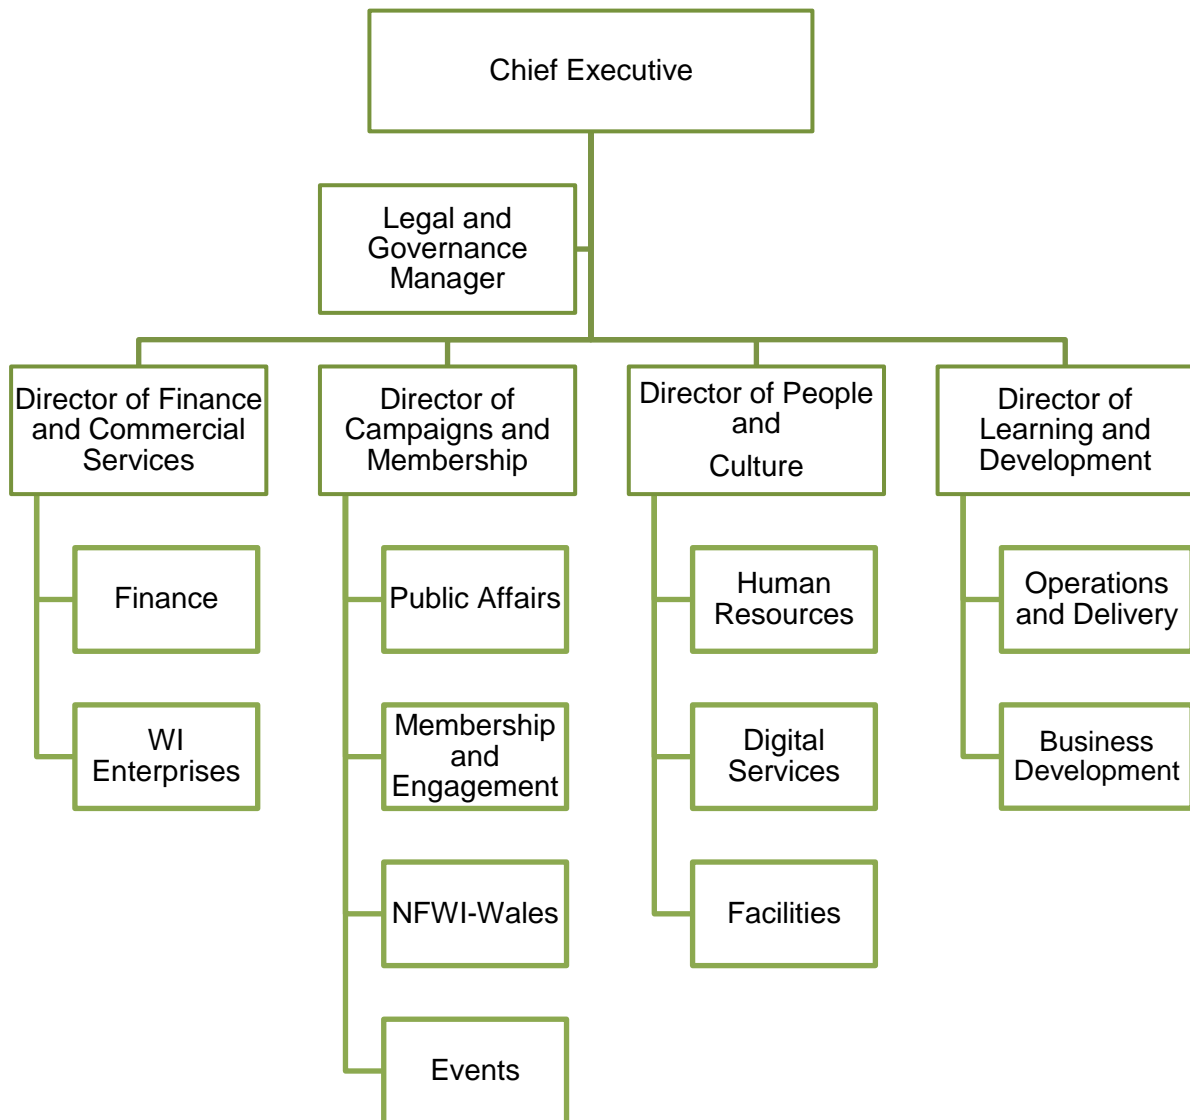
Chief Executive

Legal and Governance Manager

Director of Finance and Commercial Services

Director of Campaigns and Membership

Director of People and Culture

Director of Learning and Development

Finance

WI Enterprises

Public Affairs

Membership and Engagement

NFWI-Wales

Events

Human Resources

Digital Services

Facilities

Operations and Delivery

Business Development